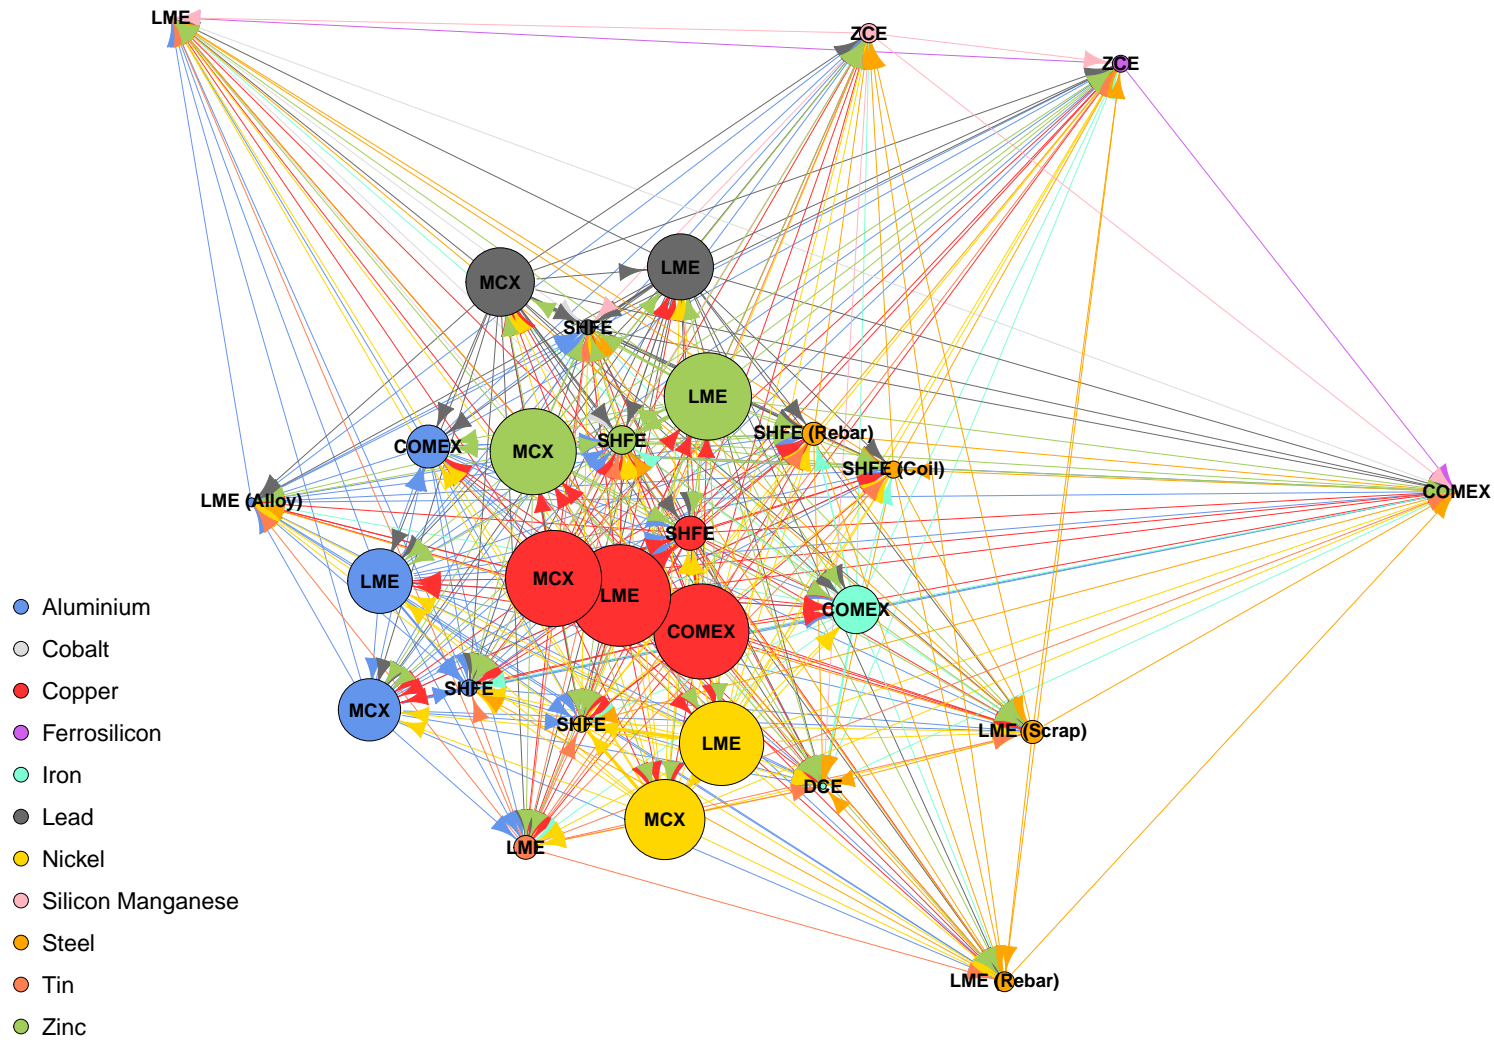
LME
ZCE
ZCE
MCX
LME
SHFE
LME
COMEX
MCX
SHFE
SHFE (Rebar)
SHFE (Coil)
COMEX
LME (Alloy)
SHFE
LME
MCX
LME
COMEX
COMEX
SHFE
MCX
SHFE
LME
LME (Scrap)
DCE
MCX
LME
LME (Rebar)

Aluminium
Cobalt
Copper
Ferrosilicon
Iron
Lead
Nickel
Silicon Manganese
Steel
Tin
Zinc